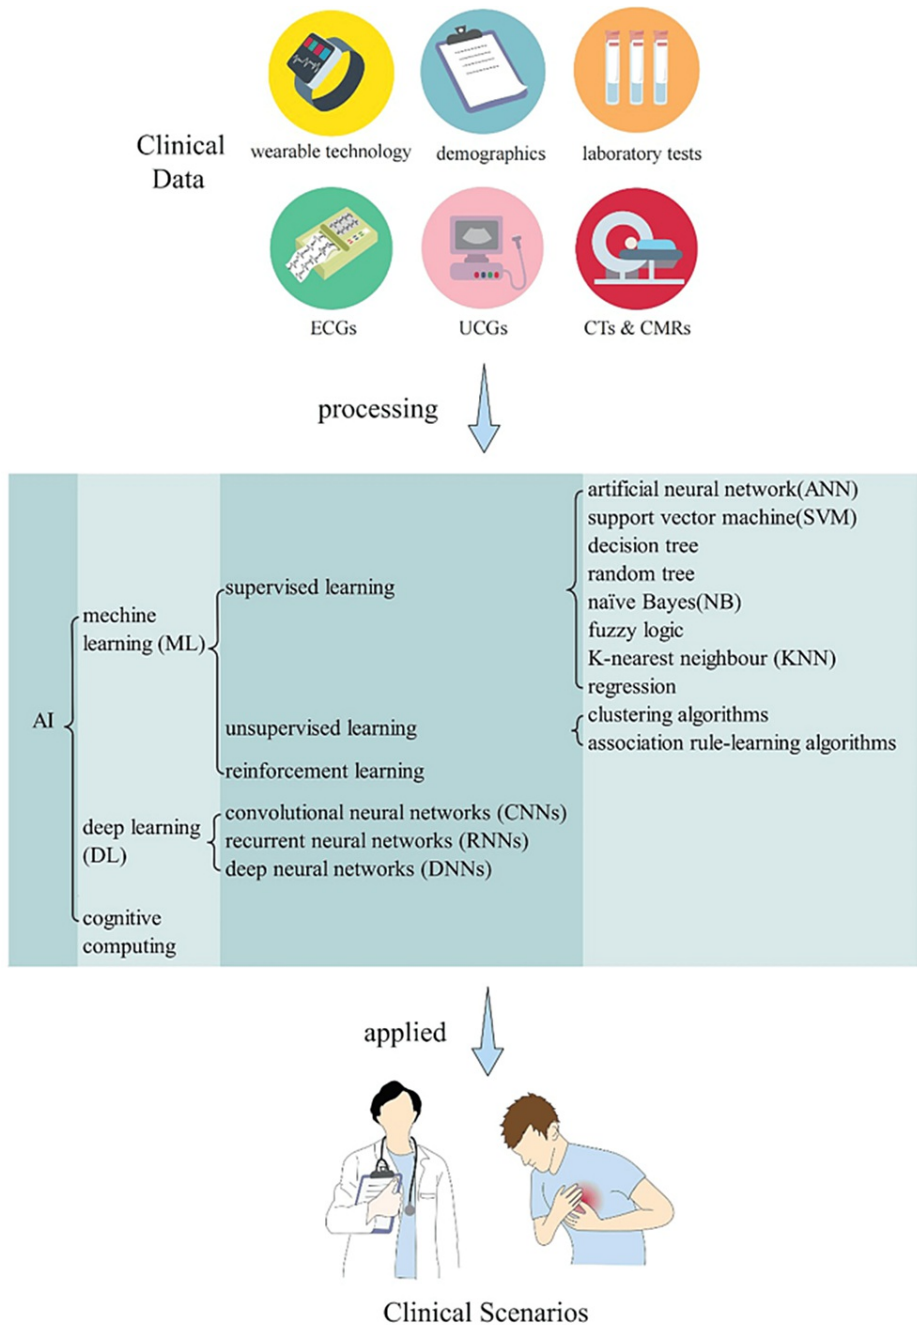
Clinical Data

wearable technology

demographics

laboratory tests

ECGs

UCGs

CTs & CMRs

processing

AI

mechine learning (ML)

supervised learning

artificial neural network(ANN)
support vector machine(SVM)
decision tree
random tree
naïve Bayes(NB)
fuzzy logic
K-nearest neighbour (KNN)
regression

unsupervised learning

clustering algorithms
association rule-learning algorithms

reinforcement learning

deep learning (DL)

convolutional neural networks (CNNs)
recurrent neural networks (RNNs)
deep neural networks (DNNs)

cognitive computing

applied

Clinical Scenarios